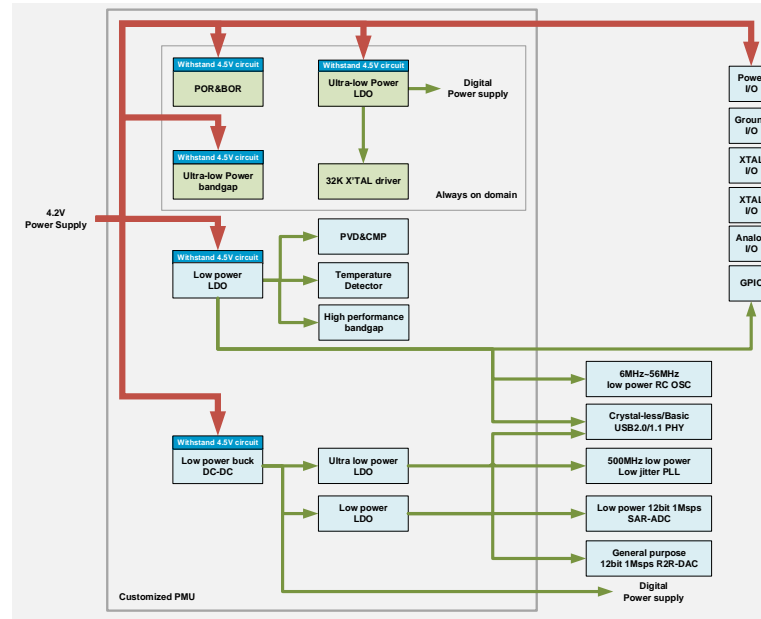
Withstand 4.5V circuit
POR&BOR

Withstand 4.5V circuit
Ultra-low Power LDO

Digital Power supply

Withstand 4.5V circuit
Ultra-low Power bandgap

32K X'TAL driver

Always on domain

4.2V Power Supply

Withstand 4.5V circuit
Low power LDO

PVD&CMP

Temperature Detector

High performance bandgap

Withstand 4.5V circuit
Low power buck DC-DC

Ultra low power LDO

Low power LDO

Customized PMU

Powe I/O

Groun I/O

XTAL I/O

XTAL I/O

Analo I/O

GPIO

6MHz~56MHz low power RC OSC

Crystal-less/Basic USB2.0/1.1 PHY

500MHz low power Low jitter PLL

Low power 12bit 1Msps SAR-ADC

General purpose 12bit 1Msps R2R-DAC

Digital Power supply